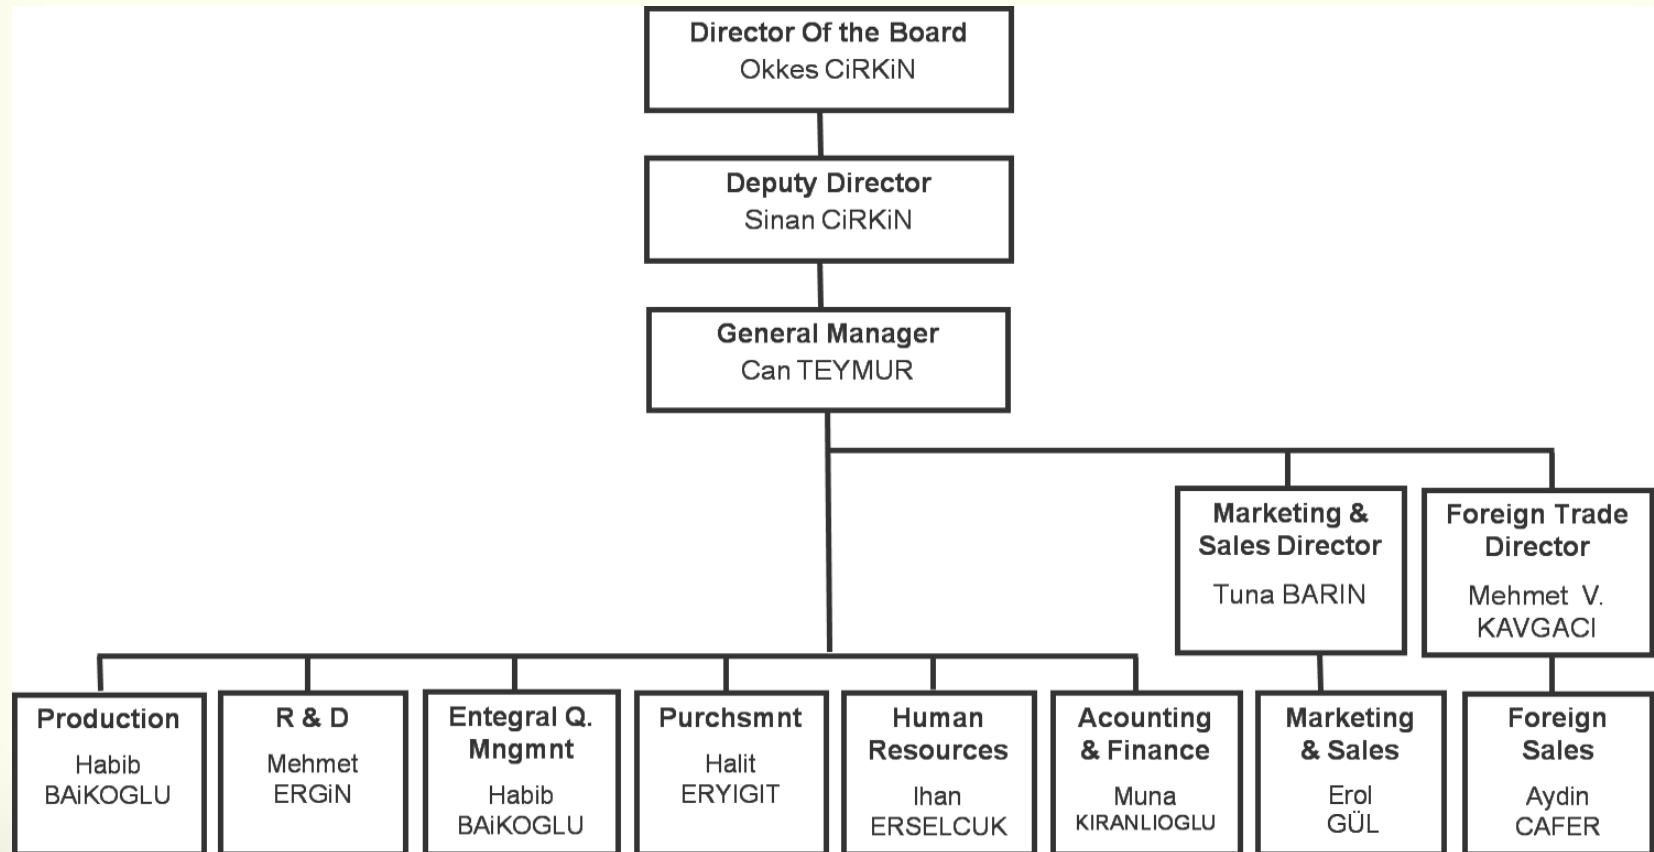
Director Of the Board
Okkes CiRKiN

Deputy Director
Sinan CiRKiN

General Manager
Can TEYMUR

Marketing & Sales Director
Tuna BARIN

Foreign Trade Director
Mehmet V. KAVGACI

Production
Habib BAiKOGLU

R & D
Mehmet ERGiN

Entegral Q. Mngmnt
Habib BAiKOGLU

Purchsmnt
Halit ERYIGIT

Human Resources
Ihan ERSELCUK

Acounting & Finance
Muna KIRANLIOGLU

Marketing & Sales
Erol GÜL

Foreign Sales
Aydin CAFER